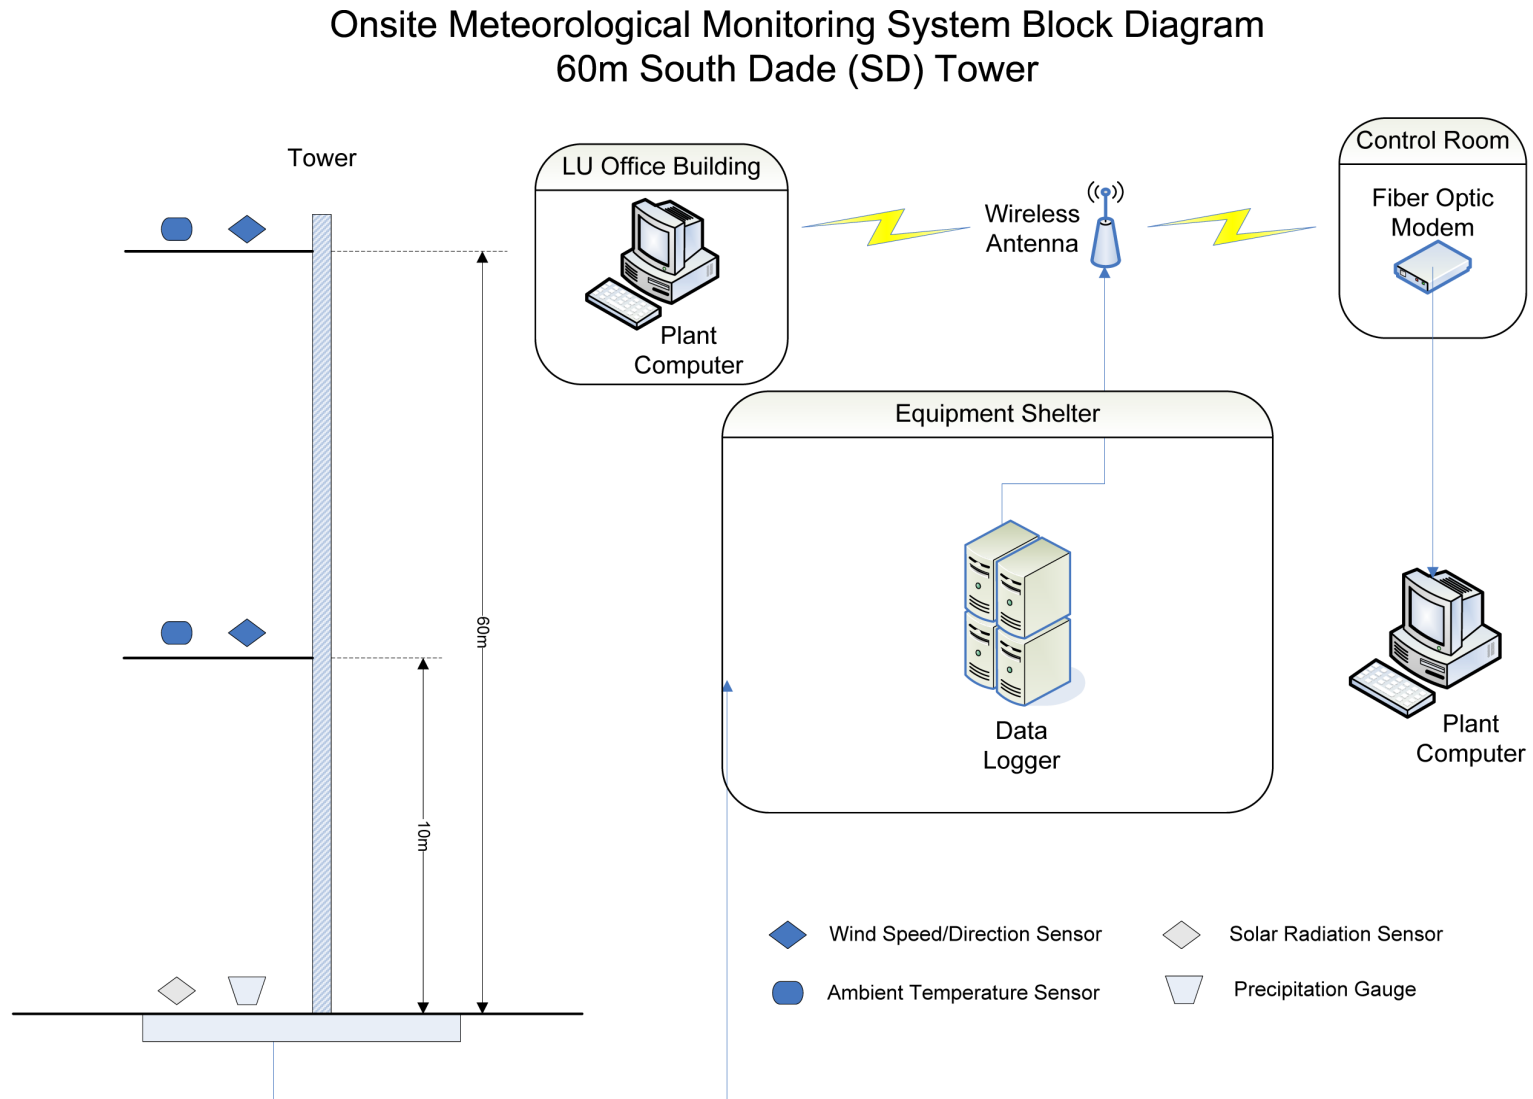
Onsite Meteorological Monitoring System Block Diagram
60m South Dade (SD) Tower

Tower

60m

10m

LU Office Building

Plant Computer

Wireless Antenna

Control Room

Fiber Optic Modem

Equipment Shelter

Data Logger

Plant Computer

Wind Speed/Direction Sensor

Solar Radiation Sensor

Ambient Temperature Sensor

Precipitation Gauge